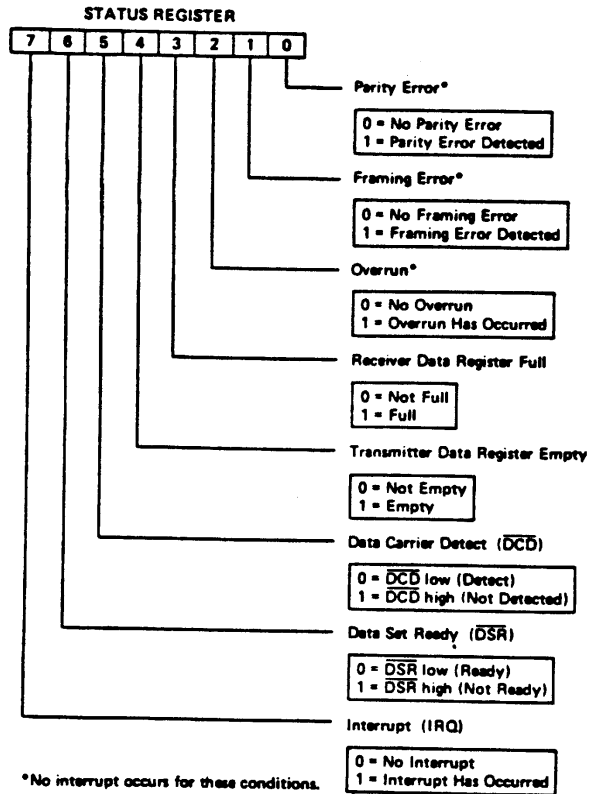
STATUS REGISTER

| 7 | 6 | 5 | 4 | 3 | 2 | 1 | 0 |
|---|---|---|---|---|---|---|---|

Parity Error*

0 = No Parity Error
1 = Parity Error Detected

Framing Error*

0 = No Framing Error
1 = Framing Error Detected

Overrun*

0 = No Overrun
1 = Overrun Has Occurred

Receiver Data Register Full

0 = Not Full
1 = Full

Transmitter Data Register Empty

0 = Not Empty
1 = Empty

Data Carrier Detect ($\overline{DCD}$)

0 = $\overline{DCD}$ low (Detect)
1 = $\overline{DCD}$ high (Not Detected)

Data Set Ready ($\overline{DSR}$)

0 = $\overline{DSR}$ low (Ready)
1 = $\overline{DSR}$ high (Not Ready)

Interrupt (IRQ)

0 = No Interrupt
1 = Interrupt Has Occurred

*No interrupt occurs for these conditions.